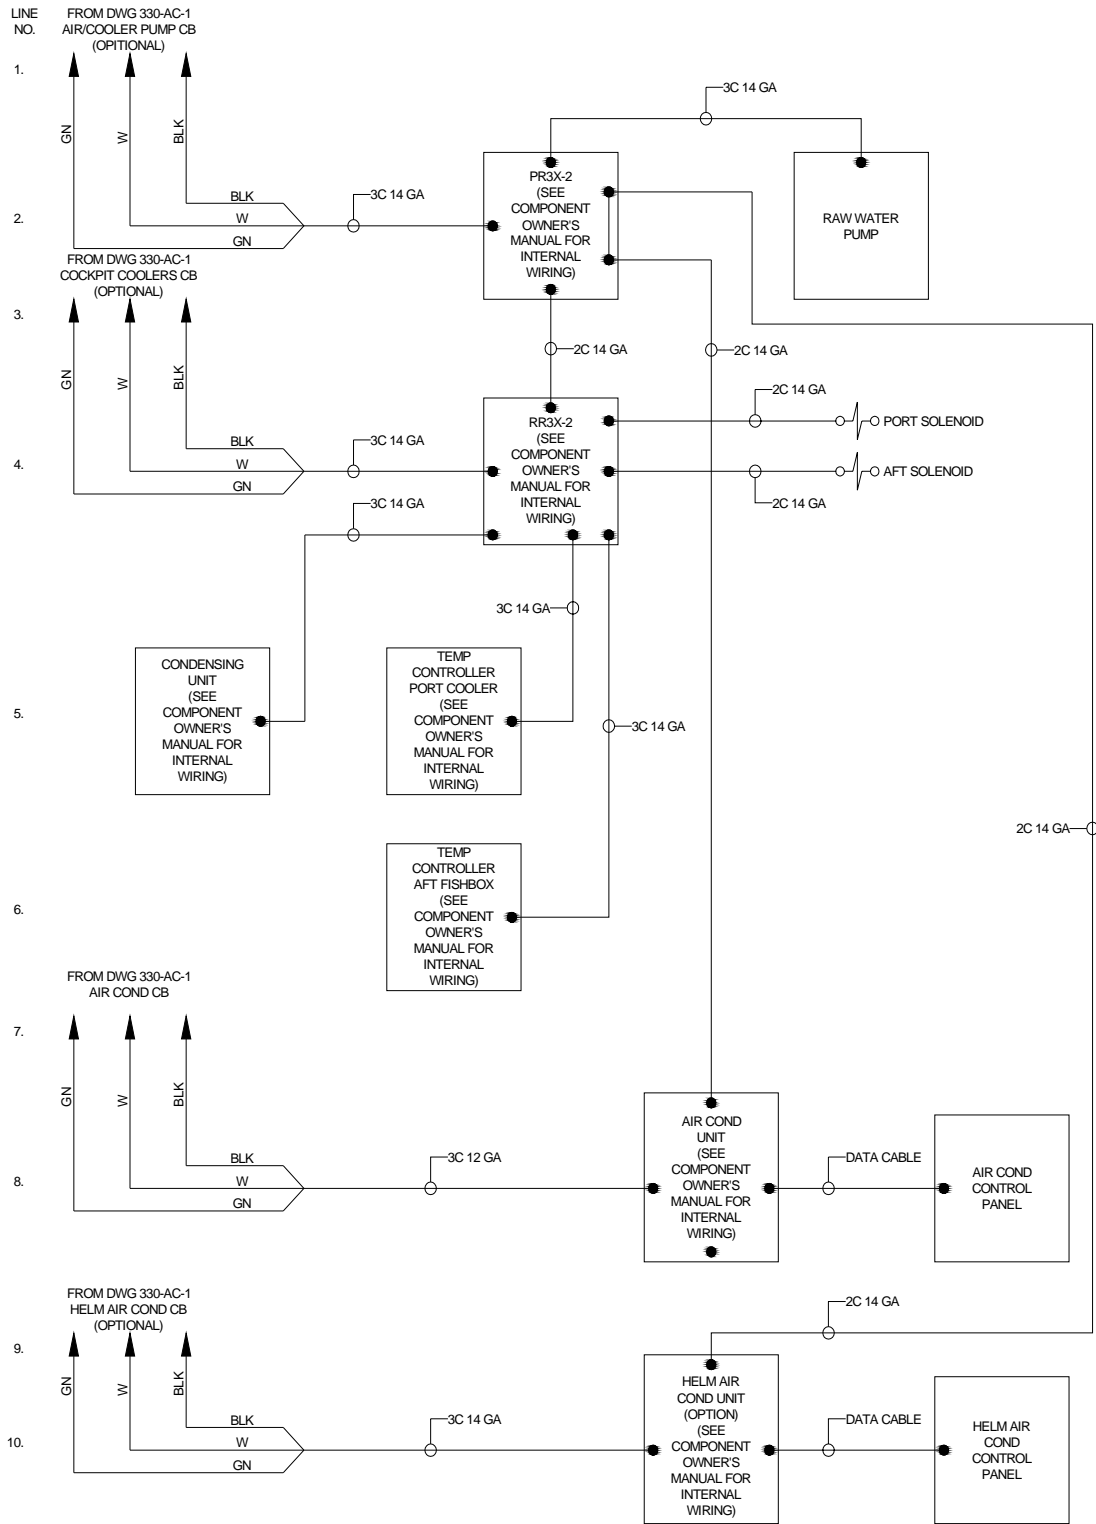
LINE NO.

FROM DWG 330-AC-1 AIR/COOLER PUMP CB (OPTIONAL)

1.

GN W BLK

3C 14 GA

RAW WATER PUMP

BLK
W
GN

3C 14 GA

2.

PR3X-2 (SEE COMPONENT OWNER'S MANUAL FOR INTERNAL WIRING)

FROM DWG 330-AC-1 COCKPIT COOLERS CB (OPTIONAL)

3.

2C 14 GA

2C 14 GA

GN W BLK

2C 14 GA

PORT SOLENOID

BLK
W
GN

3C 14 GA

4.

RR3X-2 (SEE COMPONENT OWNER'S MANUAL FOR INTERNAL WIRING)

AFT SOLENOID

2C 14 GA

3C 14 GA

3C 14 GA

CONDENSING UNIT (SEE COMPONENT OWNER'S MANUAL FOR INTERNAL WIRING)

5.

TEMP CONTROLLER PORT COOLER (SEE COMPONENT OWNER'S MANUAL FOR INTERNAL WIRING)

3C 14 GA

2C 14 GA

6.

TEMP CONTROLLER AFT FISHBOX (SEE COMPONENT OWNER'S MANUAL FOR INTERNAL WIRING)

FROM DWG 330-AC-1 AIR COND CB

7.

GN W BLK

BLK
W
GN

3C 12 GA

8.

AIR COND UNIT (SEE COMPONENT OWNER'S MANUAL FOR INTERNAL WIRING)

DATA CABLE

AIR COND CONTROL PANEL

FROM DWG 330-AC-1 HELM AIR COND CB (OPTIONAL)

2C 14 GA

9.

GN W BLK

BLK
W
GN

3C 14 GA

10.

HELM AIR COND UNIT (OPTION) (SEE COMPONENT OWNER'S MANUAL FOR INTERNAL WIRING)

DATA CABLE

HELM AIR COND CONTROL PANEL